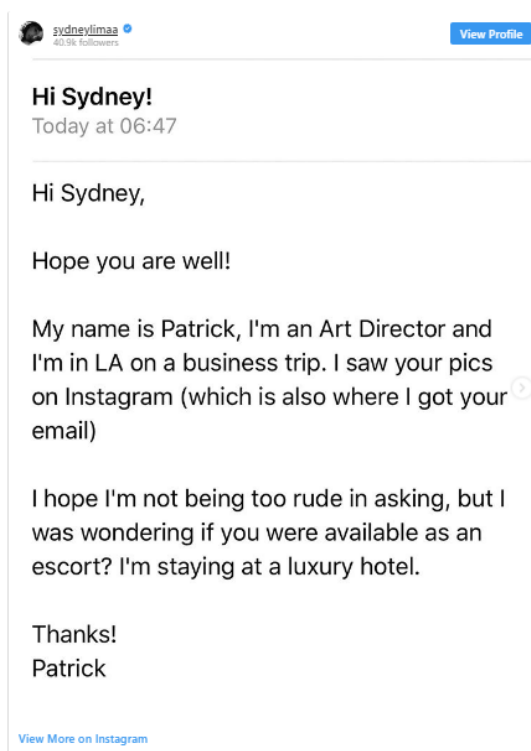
sydneylimaa
40.9k followers

View Profile

Hi Sydney!
Today at 06:47

Hi Sydney,

Hope you are well!

My name is Patrick, I'm an Art Director and I'm in LA on a business trip. I saw your pics on Instagram (which is also where I got your email)

I hope I'm not being too rude in asking, but I was wondering if you were available as an escort? I'm staying at a luxury hotel.

Thanks!
Patrick

View More on Instagram